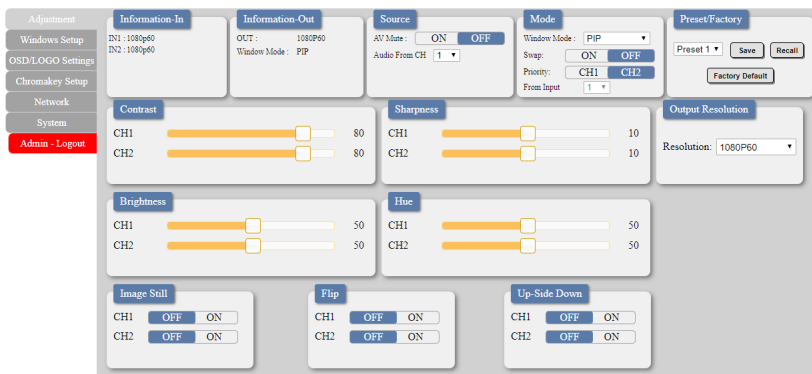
Adjustment
Windows Setup
OSD/LOGO Settings
Chromakey Setup
Network
System
Admin - Logout

Information-In
IN1 : 1080p60
IN2 : 1080p60

Information-Out
OUT : 1080P60
Window Mode : PIP

Source
AV Mute : ON OFF
Audio From CH 1

Mode
Window Mode : PIP
Swap: ON OFF
Priority: CH1 CH2
From Input 1

Preset/Factory
Preset 1 Save Recall
Factory Default

Contrast
CH1 80
CH2 80

Sharpness
CH1 10
CH2 10

Output Resolution
Resolution: 1080P60

Brightness
CH1 50
CH2 50

Hue
CH1 50
CH2 50

Image Still
CH1 OFF ON
CH2 OFF ON

Flip
CH1 OFF ON
CH2 OFF ON

Up-Side Down
CH1 OFF ON
CH2 OFF ON